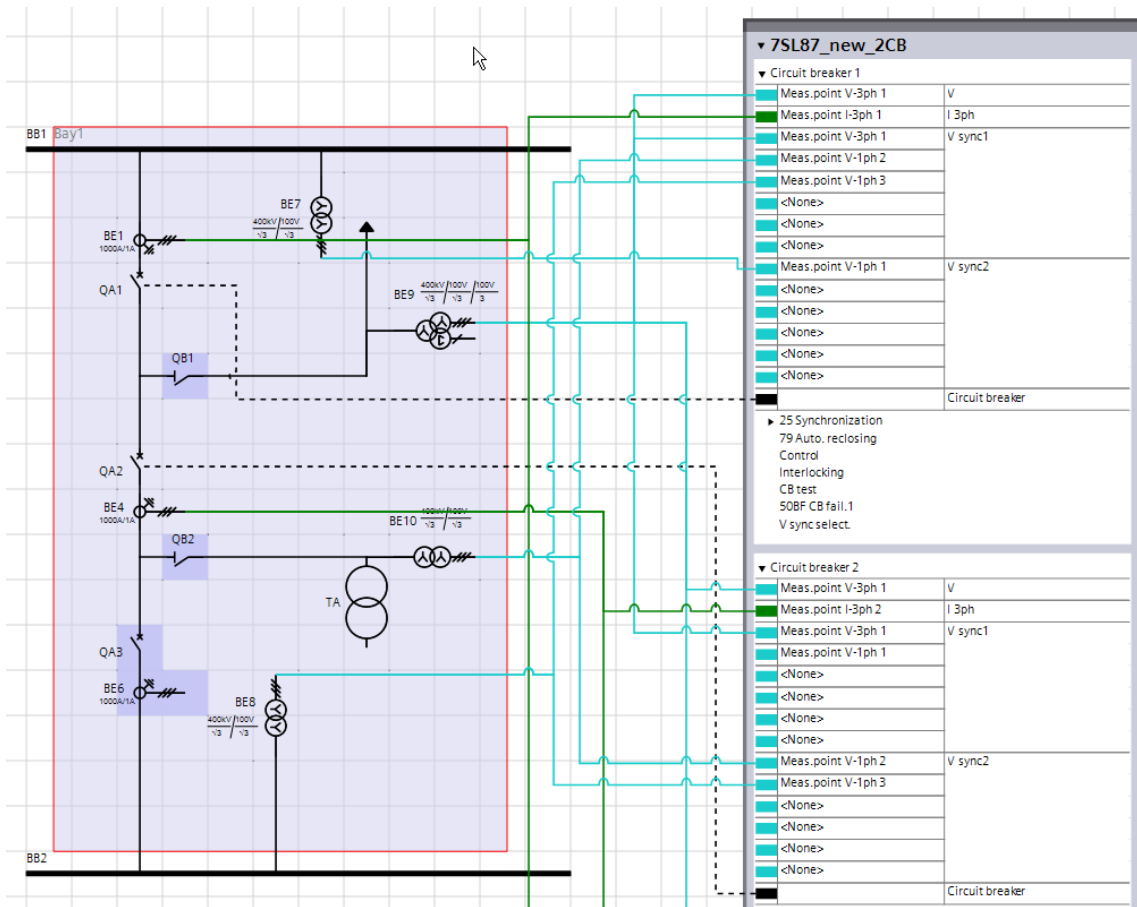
BB1 Bay1

BE7
$\frac{400kV}{\sqrt{3}} / \frac{100V}{\sqrt{3}}$

BE1
1000A/1A

QA1

BE9
$\frac{400kV}{\sqrt{3}} / \frac{100V}{\sqrt{3}} / \frac{100V}{3}$

QB1

QA2

BE4
1000A/1A

BE10
$\frac{400kV}{\sqrt{3}} / \frac{100V}{\sqrt{3}}$

QB2

TA

QA3

BE6
1000A/1A

BE8
$\frac{400kV}{\sqrt{3}} / \frac{100V}{\sqrt{3}}$

BB2

▾ 7SL87_new_2CB

▾ Circuit breaker 1

| Meas.point V-3ph 1 | V |
|---|---|
| Meas.point I-3ph 1 | I 3ph |
| Meas.point V-3ph 1 | V sync1 |
| Meas.point V-1ph 2 | |
| Meas.point V-1ph 3 | |
| <None> | |
| <None> | |
| <None> | |
| Meas.point V-1ph 1 | V sync2 |
| <None> | |
| <None> | |
| <None> | |
| <None> | |
| <None> | |
| | Circuit breaker |

▸ 25 Synchronization
79 Auto. reclosing
Control
Interlocking
CB test
50BF CB fail.1
V sync select.

▾ Circuit breaker 2

| Meas.point V-3ph 1 | V |
|---|---|
| Meas.point I-3ph 2 | I 3ph |
| Meas.point V-3ph 1 | V sync1 |
| Meas.point V-1ph 1 | |
| <None> | |
| <None> | |
| <None> | |
| <None> | |
| Meas.point V-1ph 2 | V sync2 |
| Meas.point V-1ph 3 | |
| <None> | |
| <None> | |
| <None> | |
| <None> | |
| | Circuit breaker |